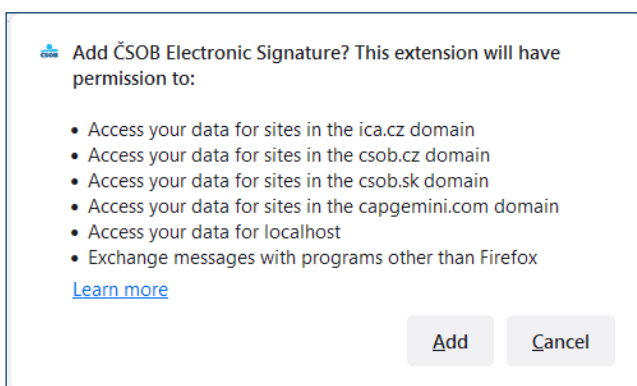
Add ČSOB Electronic Signature? This extension will have permission to:

- Access your data for sites in the ica.cz domain
- Access your data for sites in the csob.cz domain
- Access your data for sites in the csob.sk domain
- Access your data for sites in the capgemini.com domain
- Access your data for localhost
- Exchange messages with programs other than Firefox

Learn more

Add Cancel